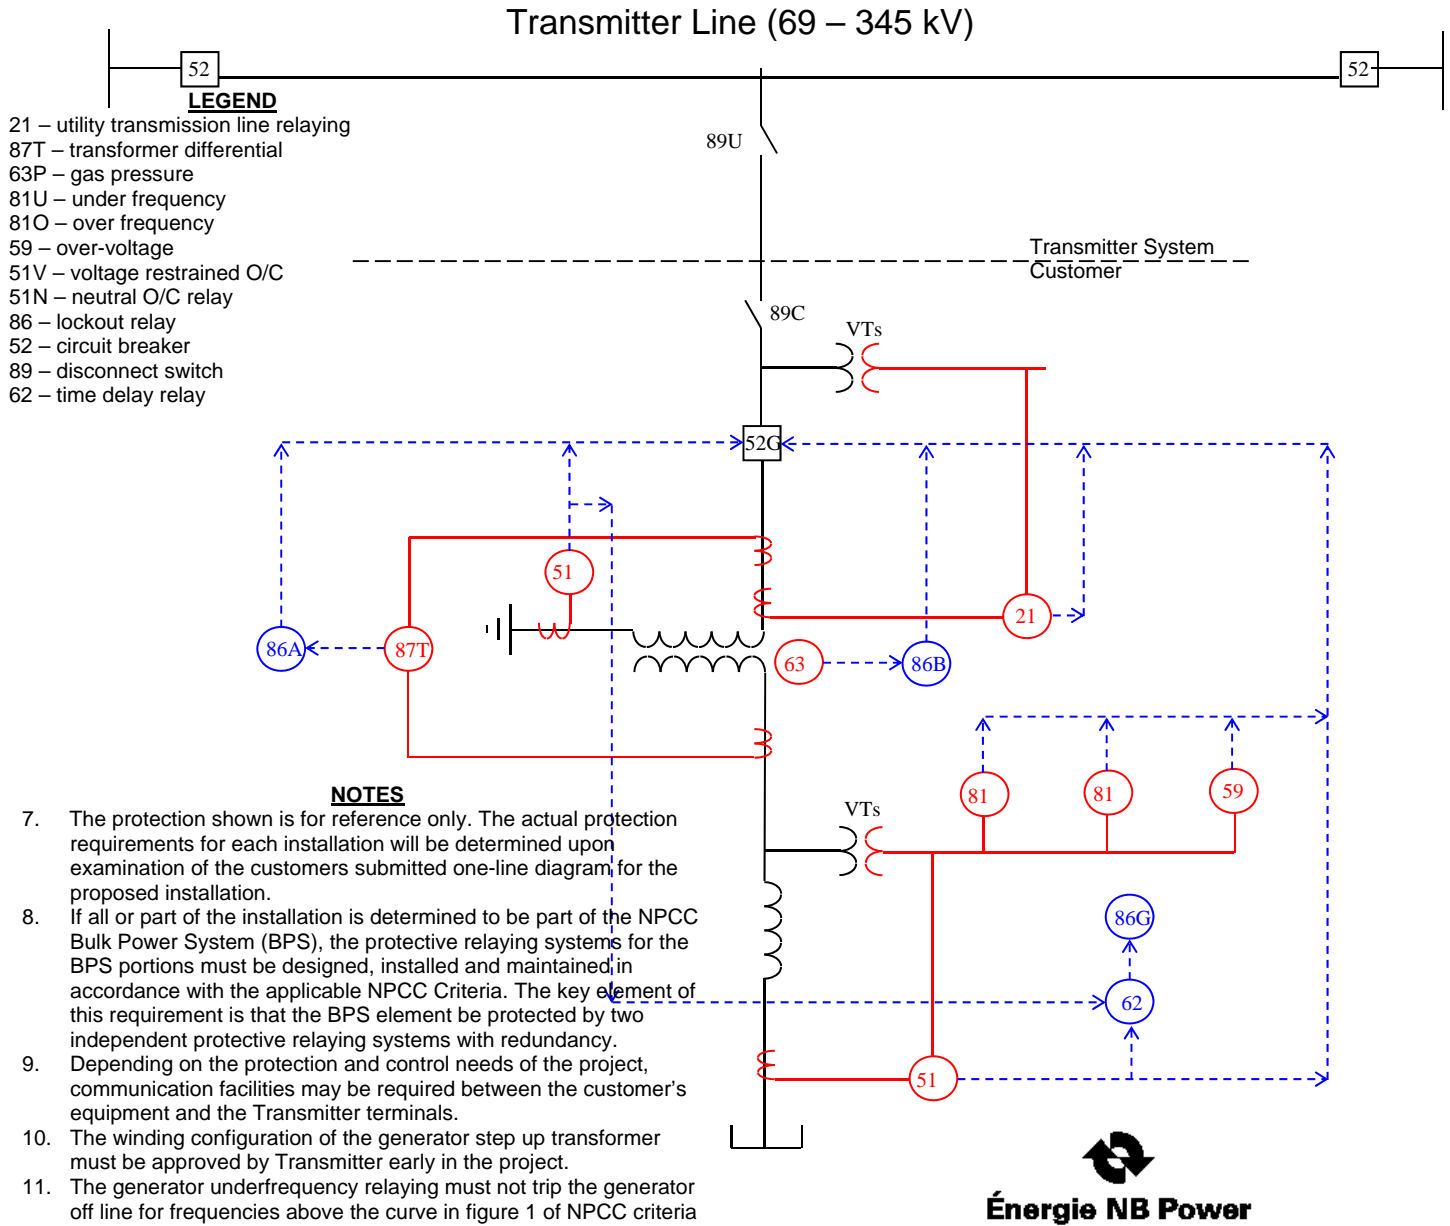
Transmitter Line (69 – 345 kV)

52

52

LEGEND
21 – utility transmission line relaying
87T – transformer differential
63P – gas pressure
81U – under frequency
81O – over frequency
59 – over-voltage
51V – voltage restrained O/C
51N – neutral O/C relay
86 – lockout relay
52 – circuit breaker
89 – disconnect switch
62 – time delay relay

89U

Transmitter System
Customer

89C

VTs

52G

51

21

86A

87T

63

86B

81

81

59

VTs

86G

62

51

NOTES
7. The protection shown is for reference only. The actual protection requirements for each installation will be determined upon examination of the customers submitted one-line diagram for the proposed installation.
8. If all or part of the installation is determined to be part of the NPCC Bulk Power System (BPS), the protective relaying systems for the BPS portions must be designed, installed and maintained in accordance with the applicable NPCC Criteria. The key element of this requirement is that the BPS element be protected by two independent protective relaying systems with redundancy.
9. Depending on the protection and control needs of the project, communication facilities may be required between the customer's equipment and the Transmitter terminals.
10. The winding configuration of the generator step up transformer must be approved by Transmitter early in the project.
11. The generator underfrequency relaying must not trip the generator off line for frequencies above the curve in figure 1 of NPCC criteria

Énergie NB Power